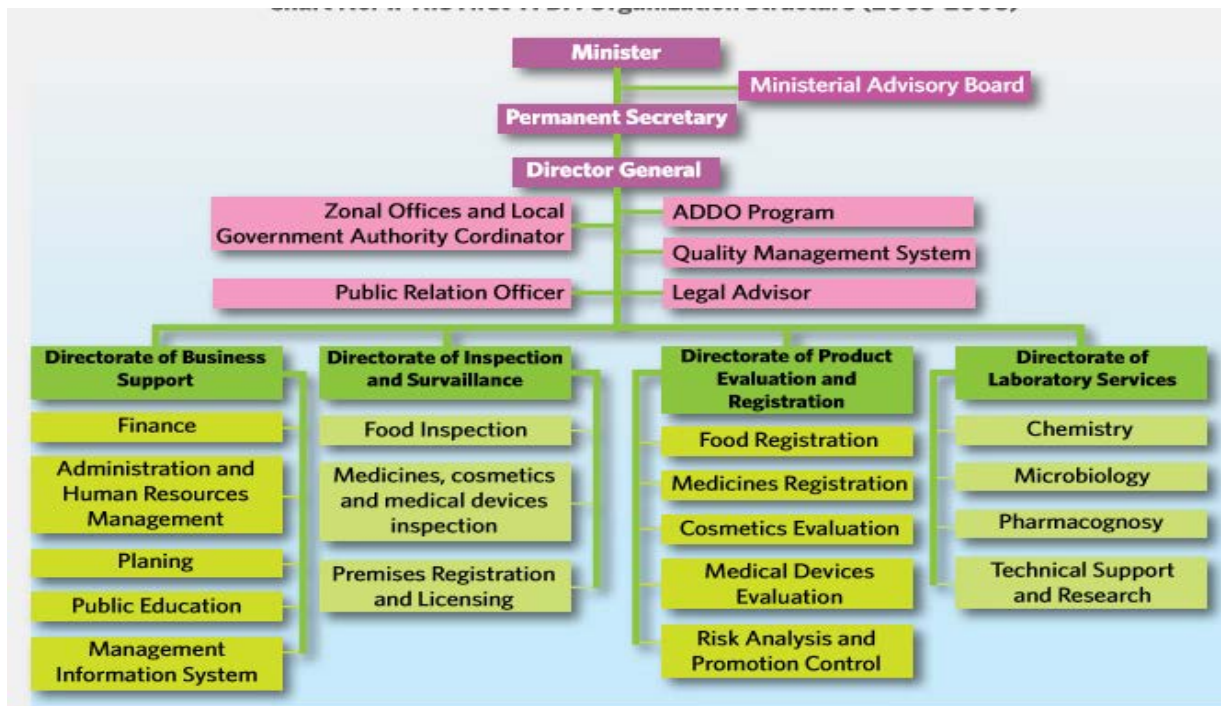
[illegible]

Minister

Ministerial Advisory Board

Permanent Secretary

Director General

Zonal Offices and Local Government Authority Cordinator

ADDO Program

Quality Management System

Public Relation Officer

Legal Advisor

Directorate of Business Support

Finance

Administration and Human Resources Management

Planing

Public Education

Management Information System

Directorate of Inspection and Survaillance

Food Inspection

Medicines, cosmetics and medical devices inspection

Premises Registration and Licensing

Directorate of Product Evaluation and Registration

Food Registration

Medicines Registration

Cosmetics Evaluation

Medical Devices Evaluation

Risk Analysis and Promotion Control

Directorate of Laboratory Services

Chemistry

Microbiology

Pharmacognosy

Technical Support and Research